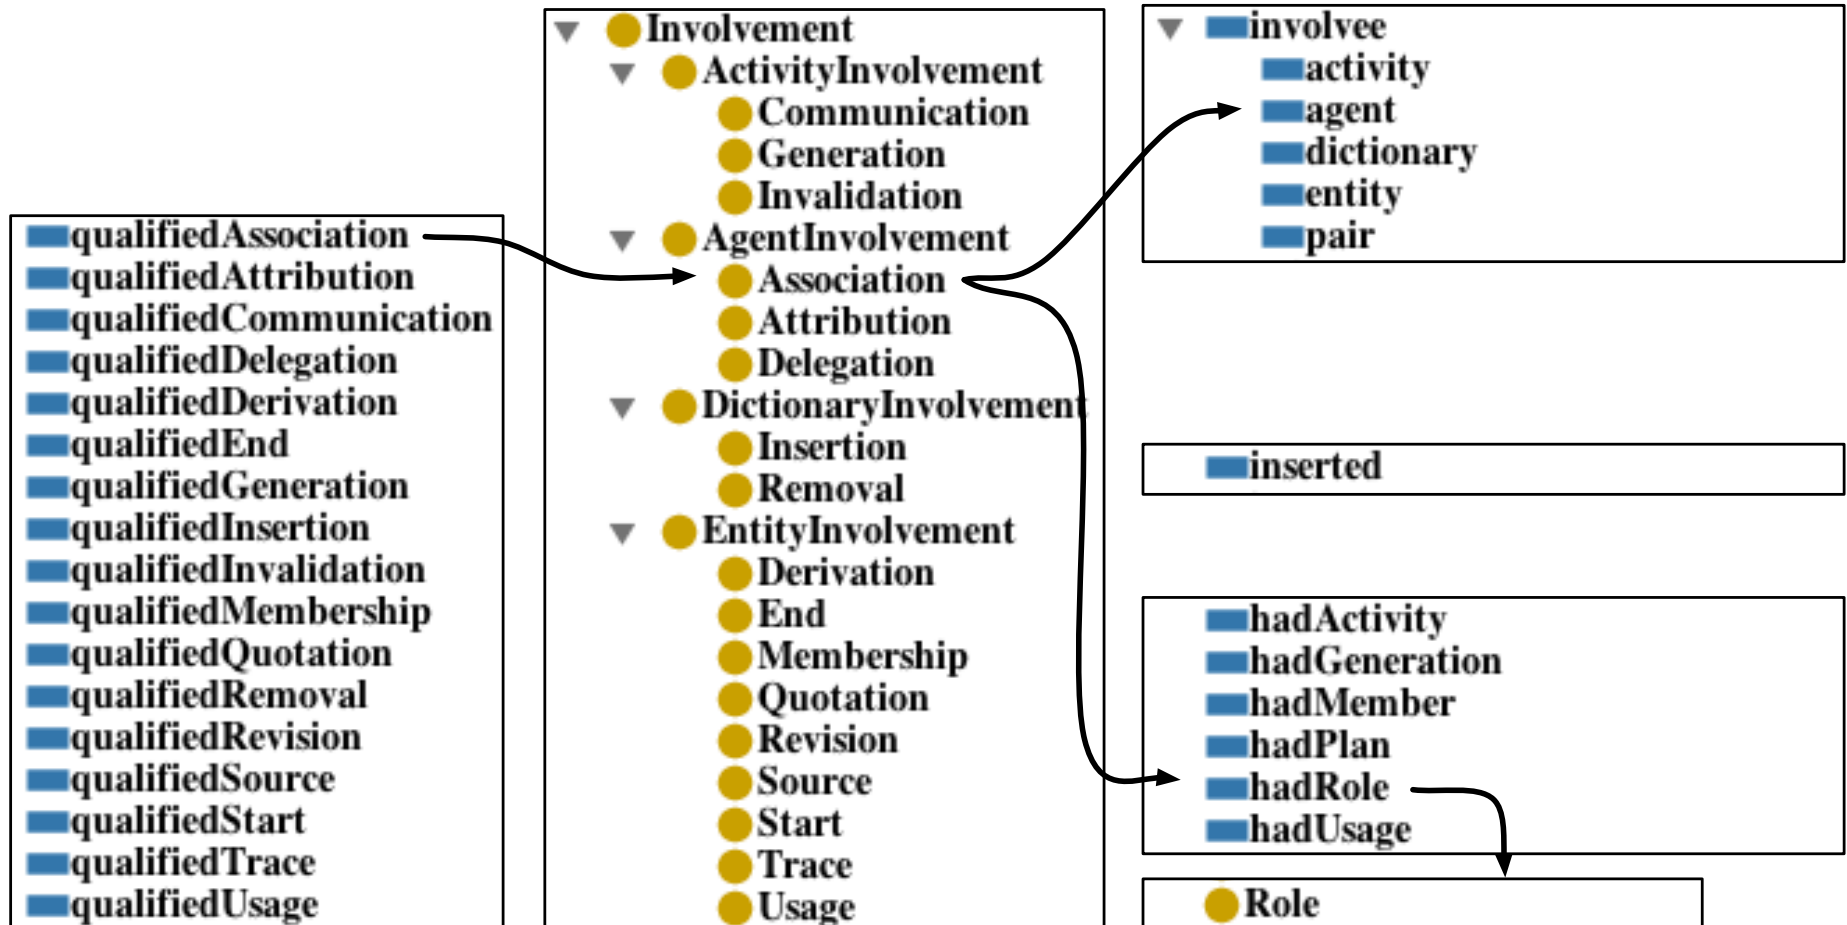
qualifiedAssociation
qualifiedAttribution
qualifiedCommunication
qualifiedDelegation
qualifiedDerivation
qualifiedEnd
qualifiedGeneration
qualifiedInsertion
qualifiedInvalidation
qualifiedMembership
qualifiedQuotation
qualifiedRemoval
qualifiedRevision
qualifiedSource
qualifiedStart
qualifiedTrace
qualifiedUsage

Involvement
ActivityInvolvement
Communication
Generation
Invalidation
AgentInvolvement
Association
Attribution
Delegation
DictionaryInvolvement
Insertion
Removal
EntityInvolvement
Derivation
End
Membership
Quotation
Revision
Source
Start
Trace
Usage

involvee
activity
agent
dictionary
entity
pair

inserted

hadActivity
hadGeneration
hadMember
hadPlan
hadRole
hadUsage

Role